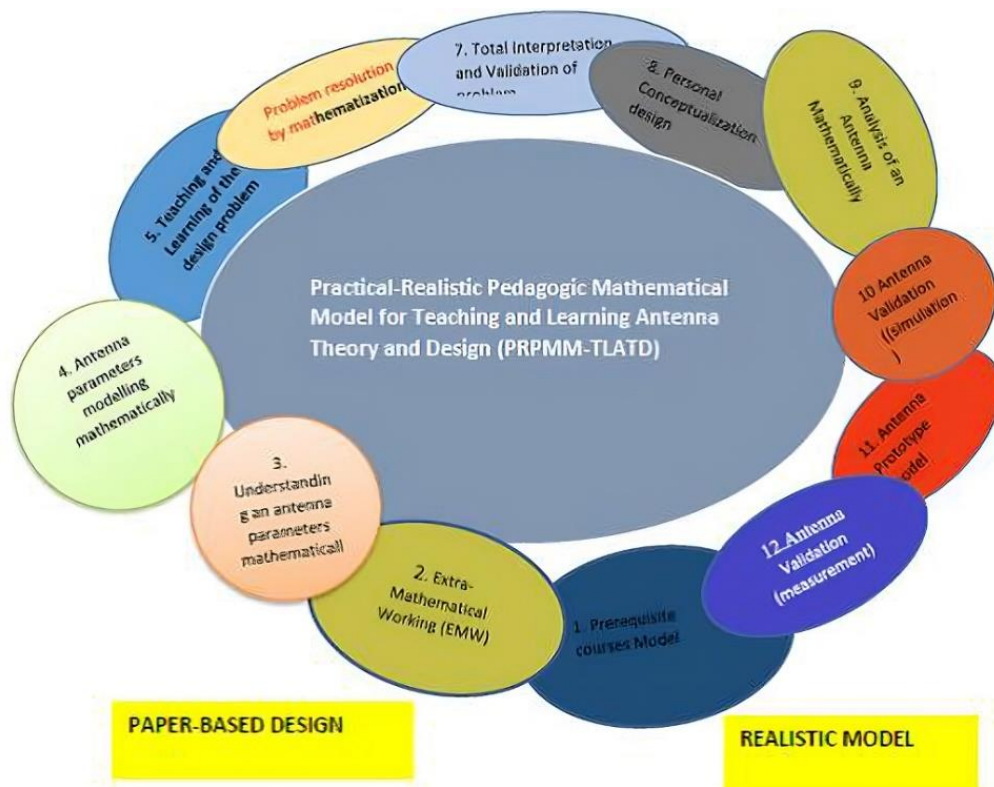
Practical-Realistic Pedagogic Mathematical Model for Teaching and Learning Antenna Theory and Design (PRPMM-TLATD)

1. Prerequisite courses Model

2. Extra-Mathematical Working (EMW)

3. Understandin g an antenna parameters mathematicall

4. Antenna parameters modelling mathematically

5. Teaching and Learning of the design problem

Problem resolution by mathematization

7. Total Interpretation and Validation of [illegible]

8. Personal Conceptualization design

9. Analysis of an Antenna Mathematically

10 Antenna Validation ((simulation )

11. Antenna Prototype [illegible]odel

12 Antenna Validation (measurement)

PAPER-BASED DESIGN

REALISTIC MODEL